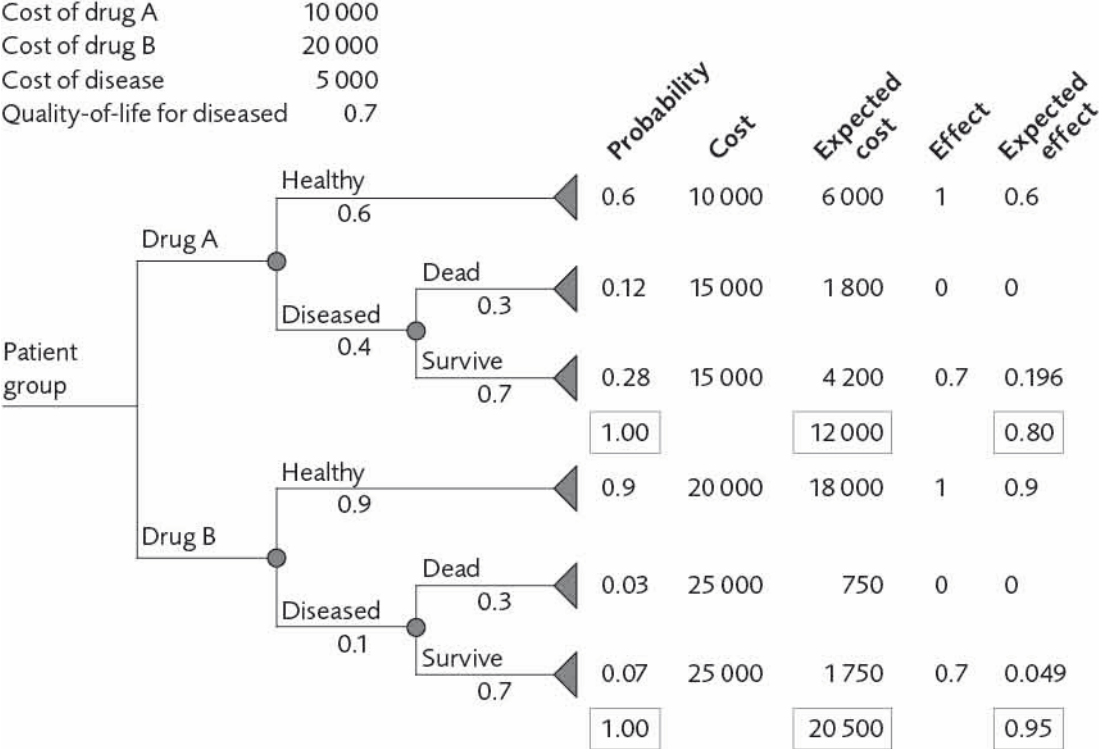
Cost of drug A 10 000
Cost of drug B 20 000
Cost of disease 5 000
Quality-of-life for diseased 0.7

| | Probability | Cost | Expected cost | Effect | Expected effect |
|---|---|---|---|---|---|
| | 0.6 | 10 000 | 6 000 | 1 | 0.6 |
| | 0.12 | 15 000 | 1 800 | 0 | 0 |
| | 0.28 | 15 000 | 4 200 | 0.7 | 0.196 |
| | 1.00 | | 12 000 | | 0.80 |
| | 0.9 | 20 000 | 18 000 | 1 | 0.9 |
| | 0.03 | 25 000 | 750 | 0 | 0 |
| | 0.07 | 25 000 | 1 750 | 0.7 | 0.049 |
| | 1.00 | | 20 500 | | 0.95 |

Patient group
Drug A
Healthy 0.6
Diseased 0.4
Dead 0.3
Survive 0.7
Drug B
Healthy 0.9
Diseased 0.1
Dead 0.3
Survive 0.7